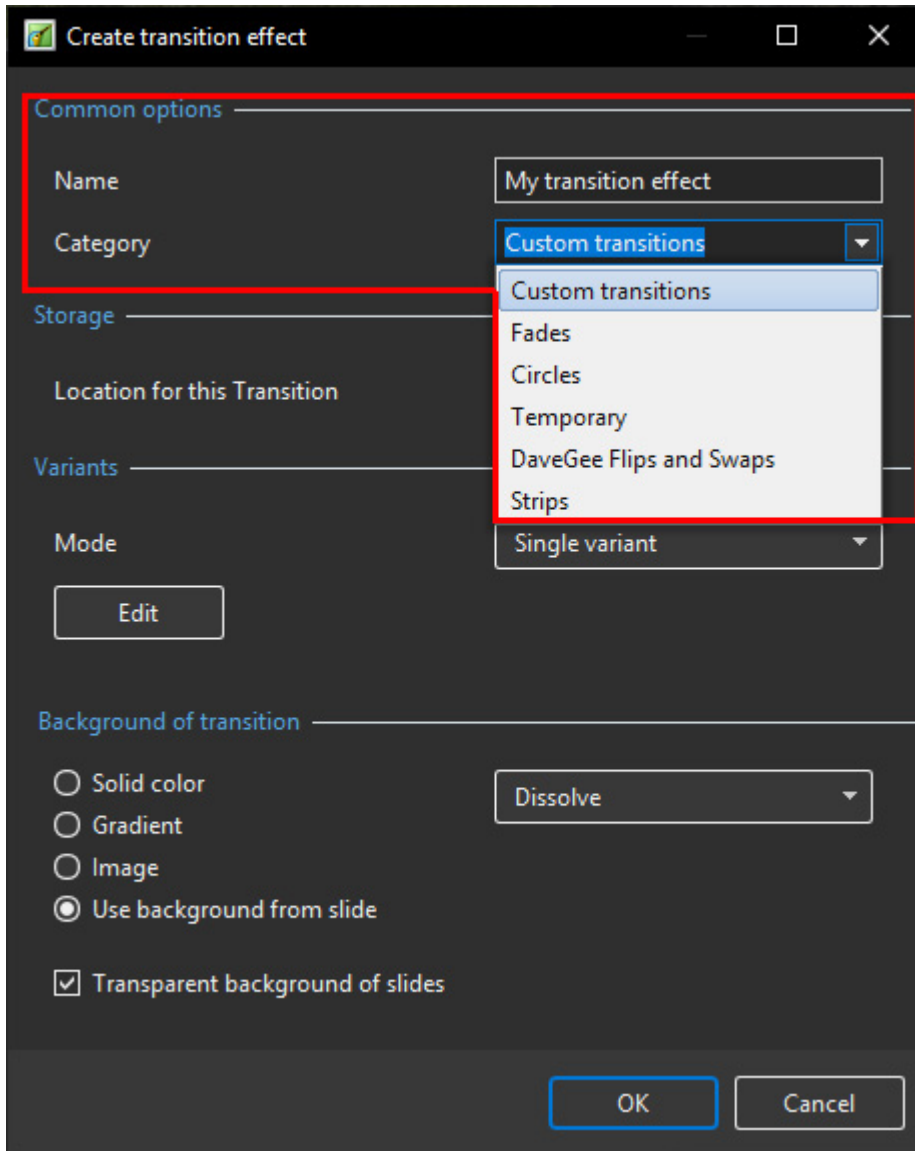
Create transition effect

Common options

Name
My transition effect

Category
Custom transitions

Custom transitions
Fades
Circles
Temporary
DaveGee Flips and Swaps
Strips

Storage

Location for this Transition

Variants

Mode
Single variant

Edit

Background of transition

Solid color
Gradient
Image
Use background from slide

Dissolve

Transparent background of slides

OK
Cancel